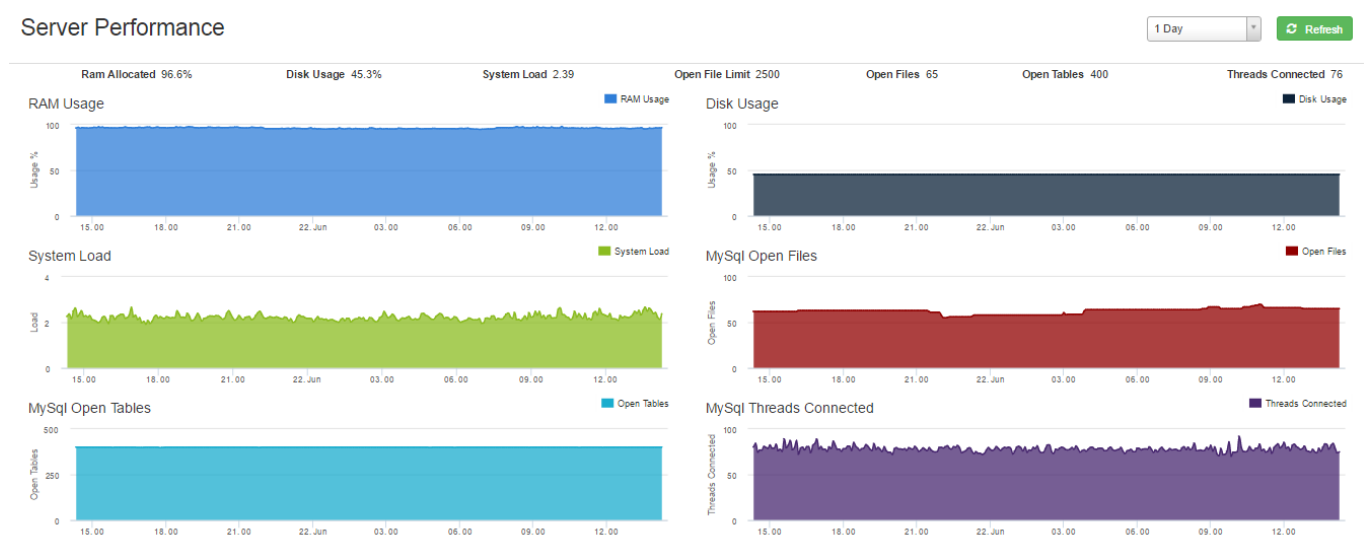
Server Performance

1 Day

Refresh

Ram Allocated 96.6%   Disk Usage 45.3%   System Load 2.39   Open File Limit 2500   Open Files 65   Open Tables 400   Threads Connected 76

RAM Usage

RAM Usage

100
50
0
Usage %
15.00 18.00 21.00 22. Jun 03.00 06.00 09.00 12.00

Disk Usage

Disk Usage

100
50
0
Usage %
15.00 18.00 21.00 22. Jun 03.00 06.00 09.00 12.00

System Load

System Load

4
2
0
Load
15.00 18.00 21.00 22. Jun 03.00 06.00 09.00 12.00

MySql Open Files

Open Files

100
50
0
Open Files
15.00 18.00 21.00 22. Jun 03.00 06.00 09.00 12.00

MySql Open Tables

Open Tables

500
250
0
Open Tables
15.00 18.00 21.00 22. Jun 03.00 06.00 09.00 12.00

MySql Threads Connected

Threads Connected

100
50
0
Threads Connected
15.00 18.00 21.00 22. Jun 03.00 06.00 09.00 12.00